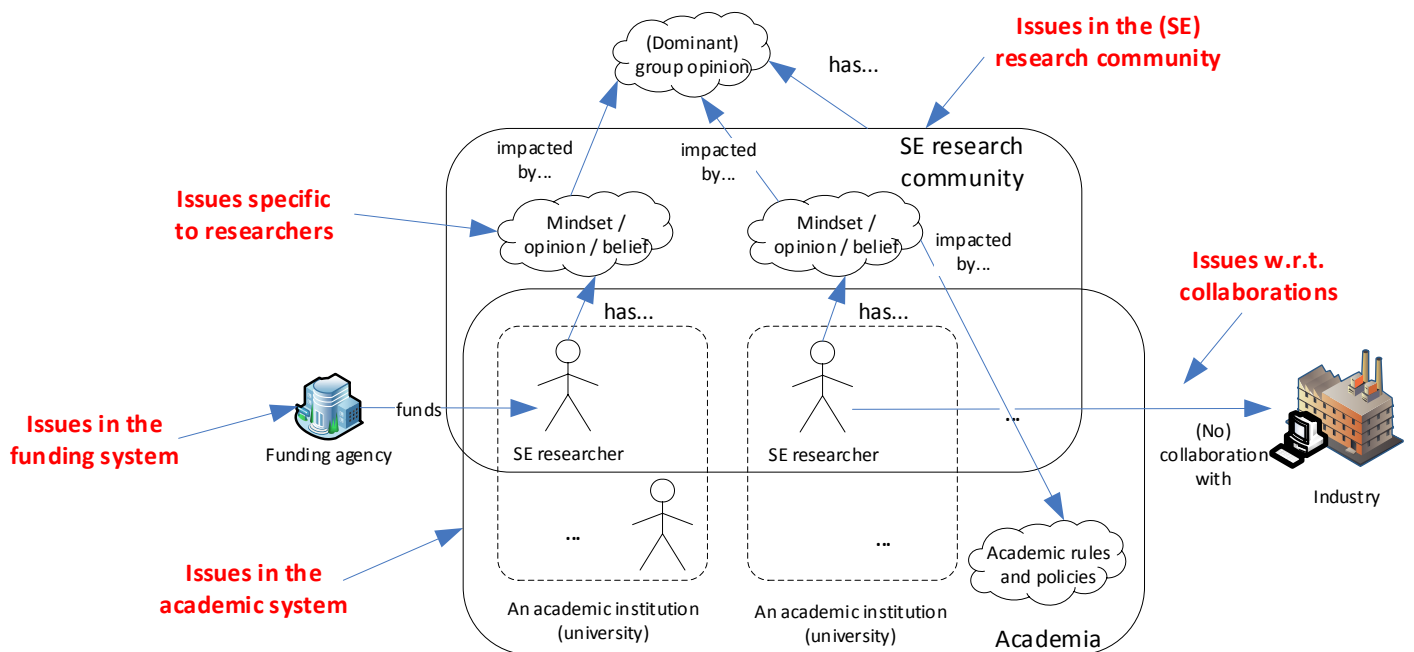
(Dominant) group opinion

has...

Issues in the (SE) research community

impacted by...

impacted by...

SE research community

Issues specific to researchers

Mindset / opinion / belief

Mindset / opinion / belief

impacted by...

has...

has...

Issues w.r.t. collaborations

Issues in the funding system

Funding agency

funds

SE researcher

SE researcher

...

(No) collaboration with

Industry

...

...

Academic rules and policies

Issues in the academic system

An academic institution (university)

An academic institution (university)

Academia